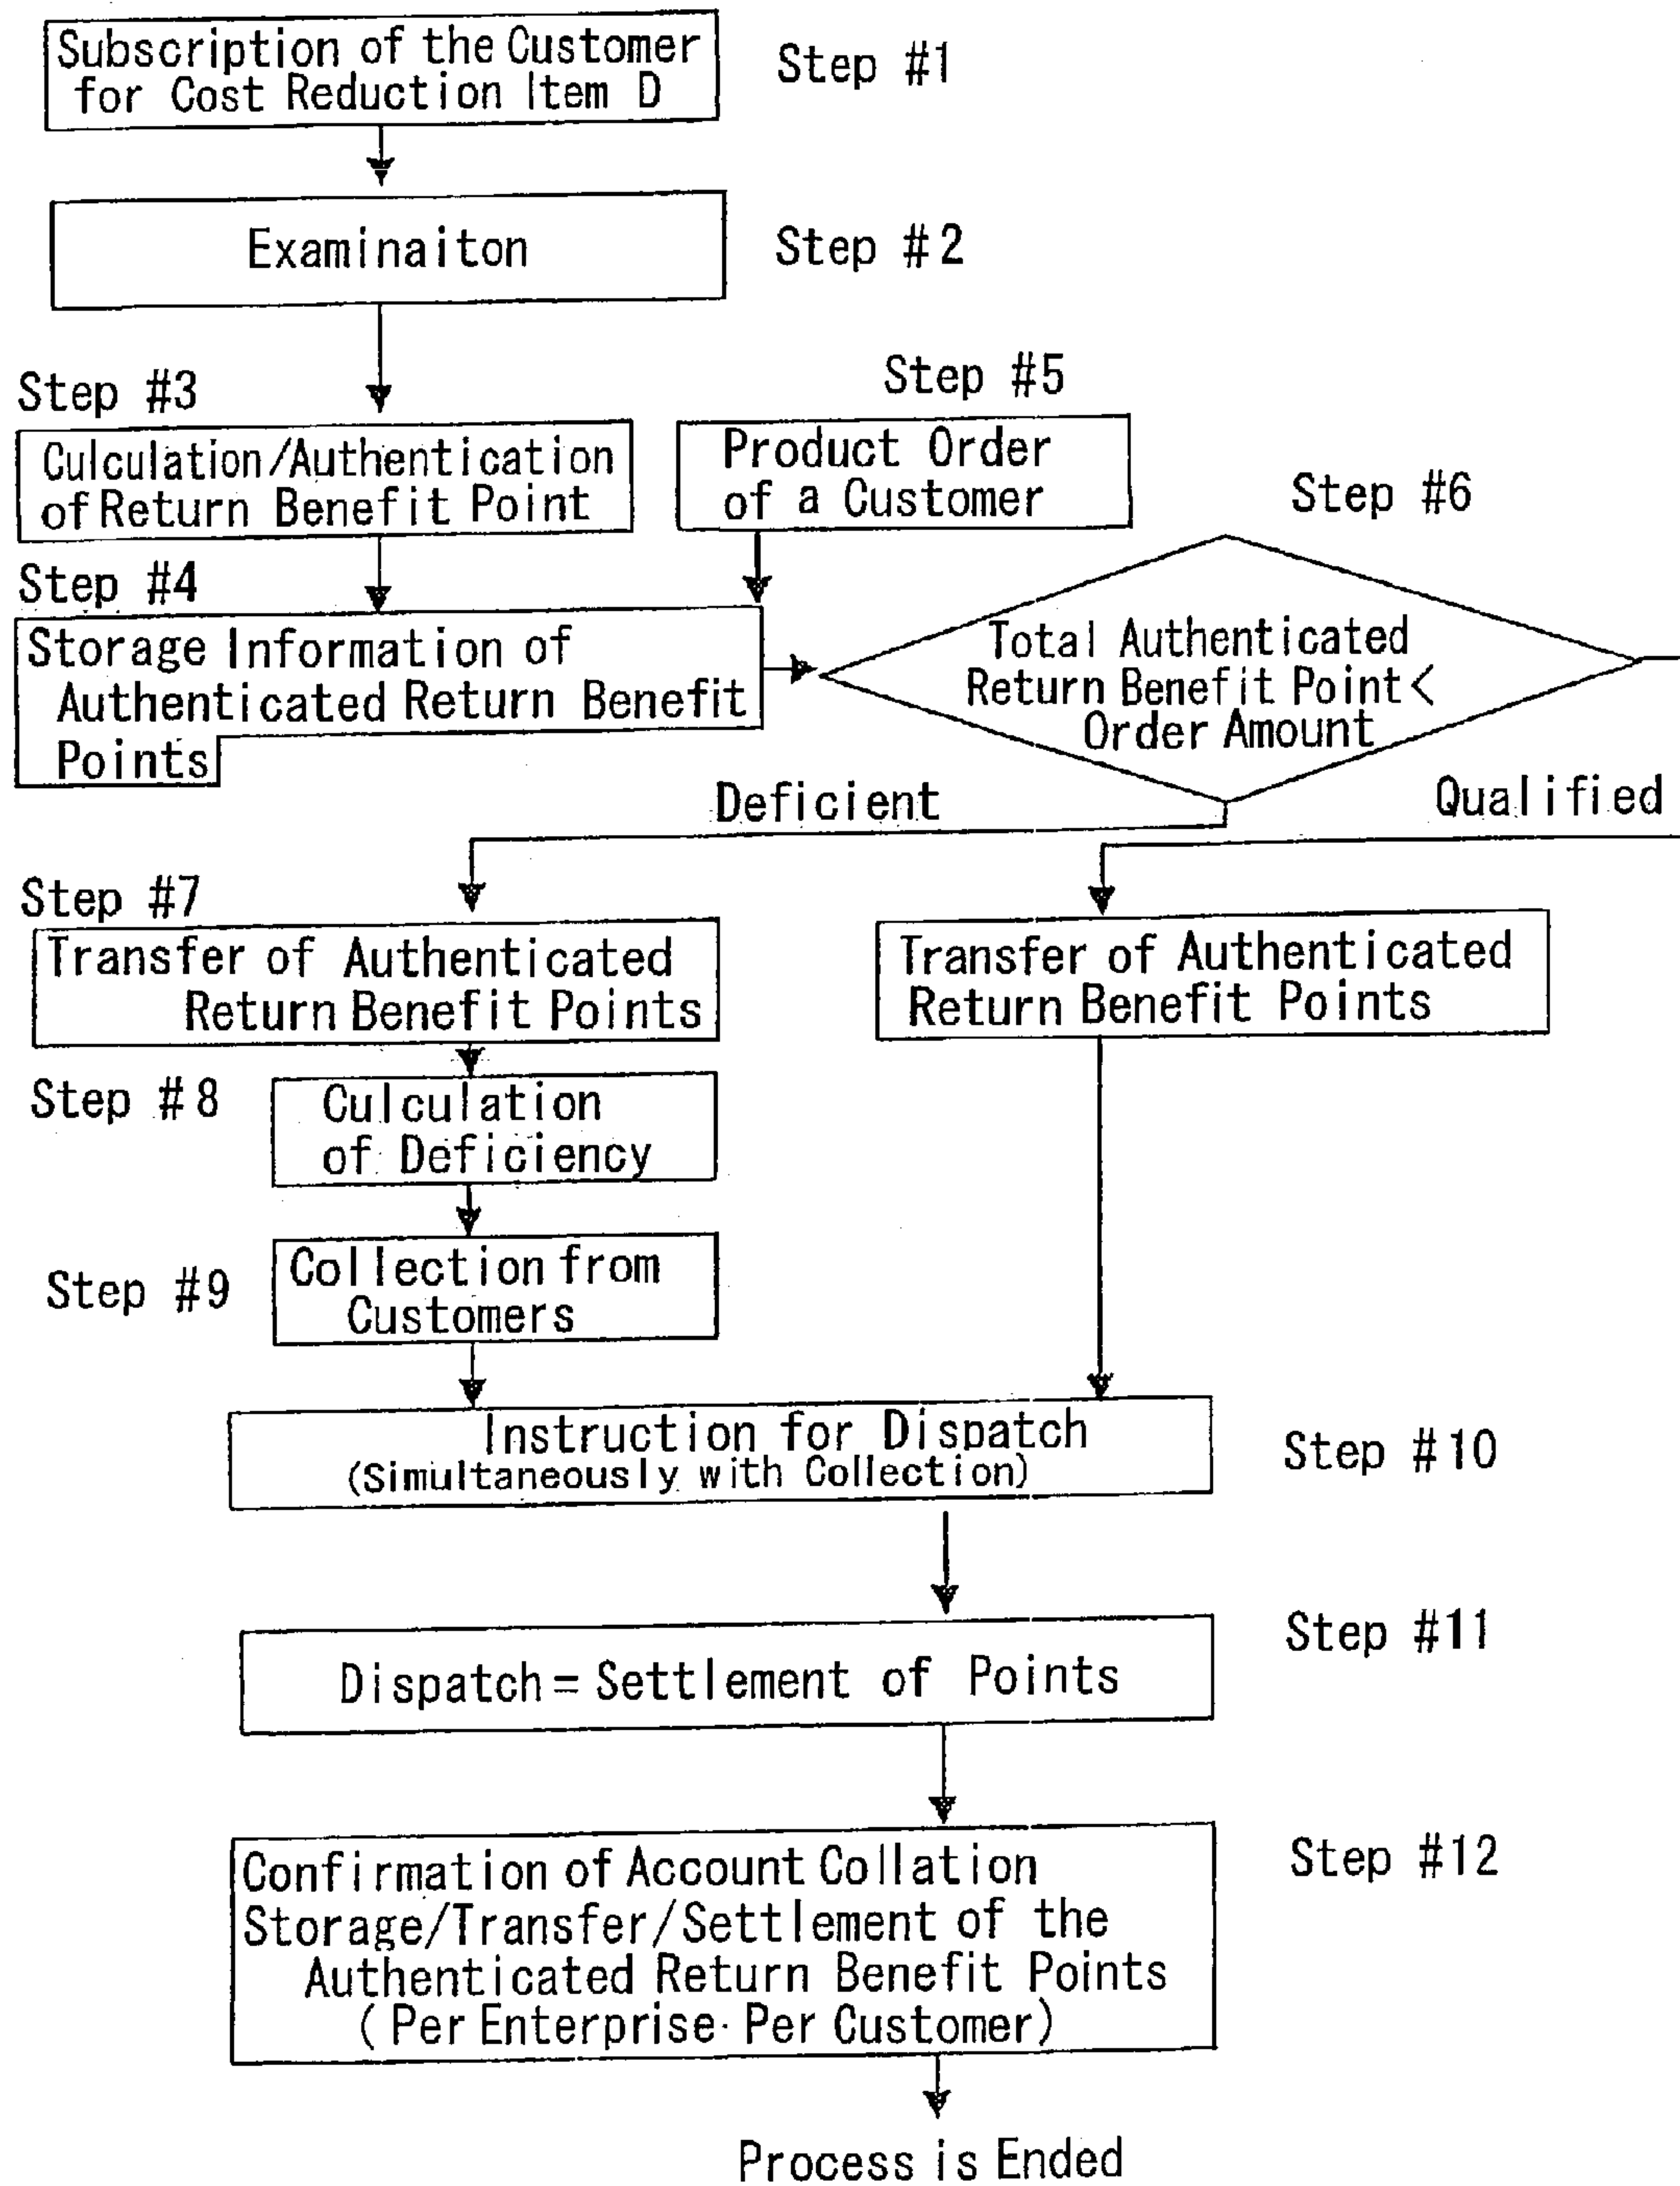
Subscription of the Customer for Cost Reduction Item D

Step #1

Examinaiton

Step #2

Step #3

Culculation/Authentication of Return Benefit Point

Step #5

Product Order of a Customer

Step #6

Step #4

Storage Information of Authenticated Return Benefit Points

Total Authenticated Return Benefit Point< Order Amount

Deficient

Qualified

Step #7

Transfer of Authenticated Return Benefit Points

Transfer of Authenticated Return Benefit Points

Step #8

Culculation of Deficiency

Step #9

Collection from Customers

Instruction for Dispatch (Simultaneously with Collection)

Step #10

Step #11

Dispatch = Settlement of Points

Confirmation of Account Collation Storage/Transfer/Settlement of the Authenticated Return Benefit Points (Per Enterprise·Per Customer)

Step #12

Process is Ended